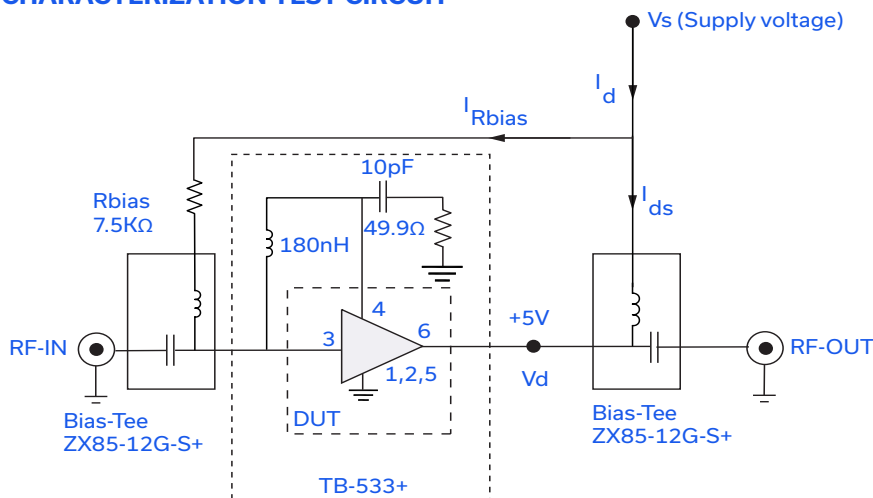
CHARACTERIZATION TEST CIRCUIT

Vs (Supply voltage)

$I_d$

$I_{Rbias}$

$I_{ds}$

10pF

Rbias
7.5KΩ

180nH

49.9Ω

4

3

6

+5V

1,2,5

RF-IN

RF-OUT

Vd

DUT

Bias-Tee
ZX85-12G-S+

Bias-Tee
ZX85-12G-S+

TB-533+